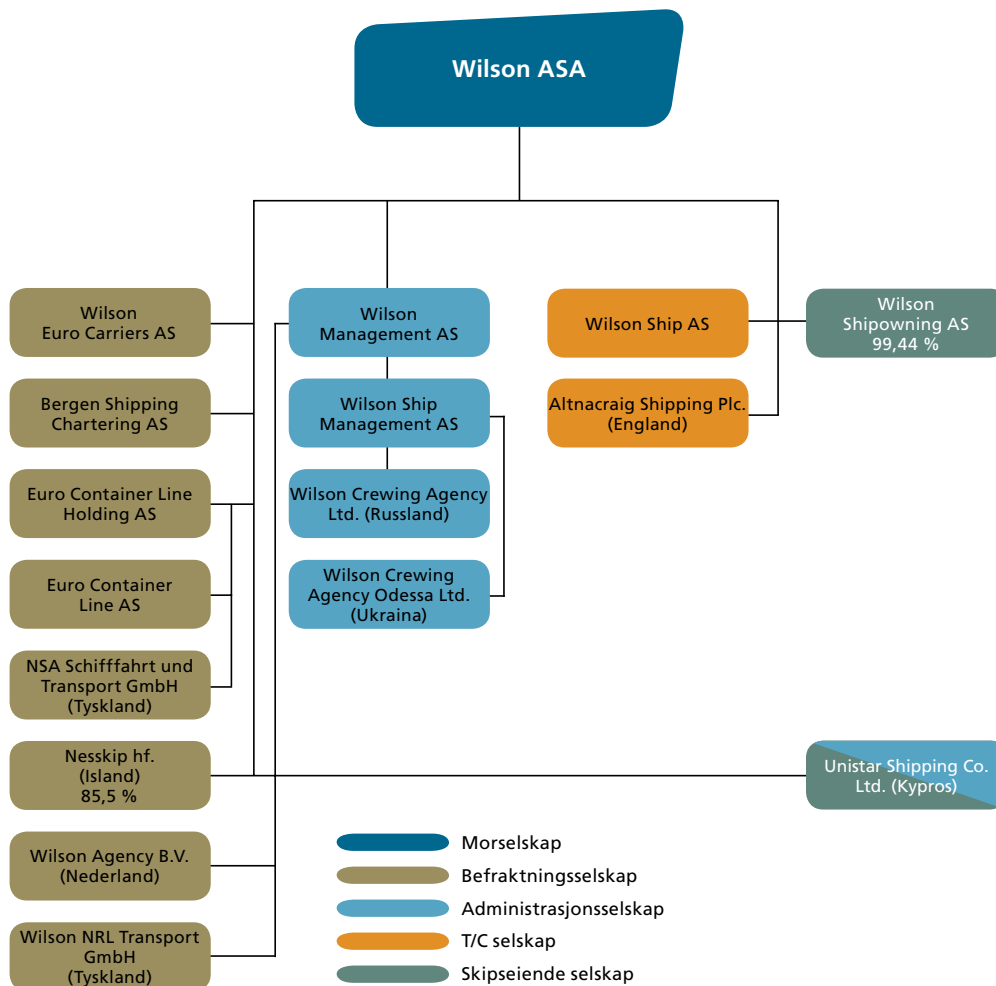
Wilson ASA

Wilson Euro Carriers AS

Bergen Shipping Chartering AS

Euro Container Line Holding AS

Euro Container Line AS

NSA Schifffahrt und Transport GmbH (Tyskland)

Nesskip hf. (Island) 85,5 %

Wilson Agency B.V. (Nederland)

Wilson NRL Transport GmbH (Tyskland)

Wilson Management AS

Wilson Ship Management AS

Wilson Crewing Agency Ltd. (Russland)

Wilson Crewing Agency Odessa Ltd. (Ukraina)

Wilson Ship AS

Altnacraig Shipping Plc. (England)

Wilson Shipowning AS 99,44 %

Unistar Shipping Co. Ltd. (Kypros)

Morselskap
Befraktningsselskap
Administrasjonsselskap
T/C selskap
Skipseiende selskap